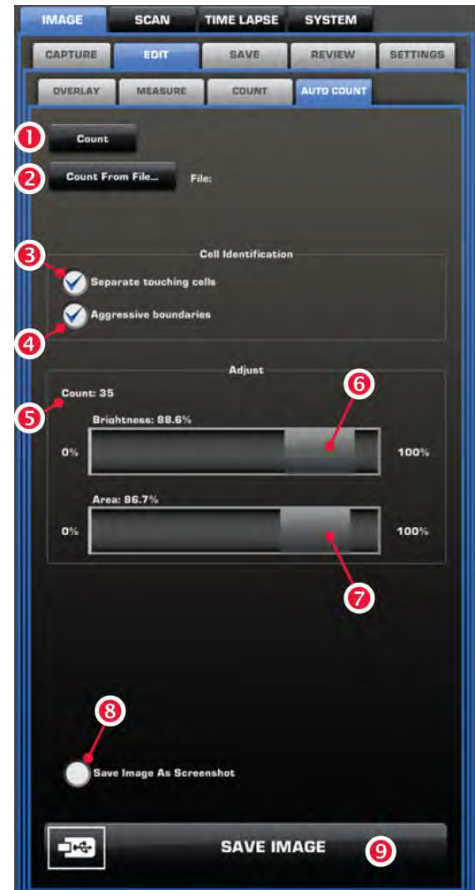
IMAGE SCAN TIME LAPSE SYSTEM

CAPTURE EDIT SAVE REVIEW SETTINGS

OVERLAY MEASURE COUNT AUTO COUNT

1 Count

2 Count From File... File:

Cell Identification

3 Separate touching cells

4 Aggressive boundaries

Adjust

5 Count: 35

6

Brightness: 88.6%

0% 100%

Area: 86.7%

0% 100%

7

8

Save Image As Screenshot

SAVE IMAGE 9